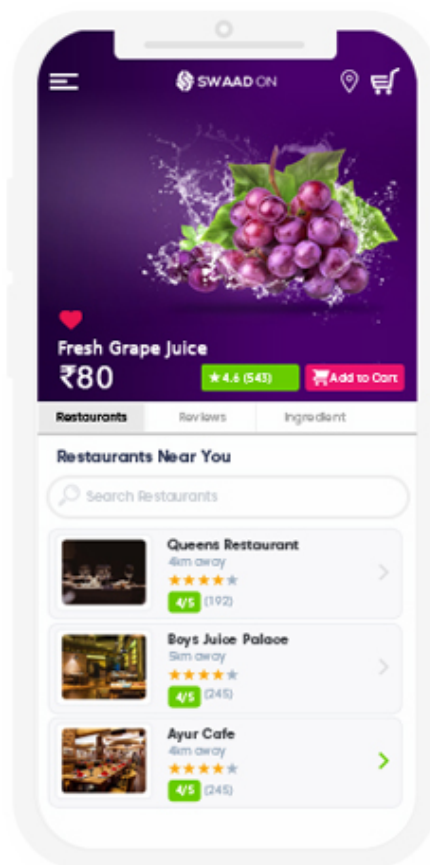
SWAAD ON

Fresh Grape Juice
₹80
★4.6 (543)
Add to Cart

Restaurants
Reviews
Ingredient

Restaurants Near You

Search Restaurants

Queens Restaurant
4km away
★★★★★
4/5 (192)

Boys Juice Palace
5km away
★★★★★
4/5 (245)

Ayur Cafe
4km away
★★★★★
4/5 (245)